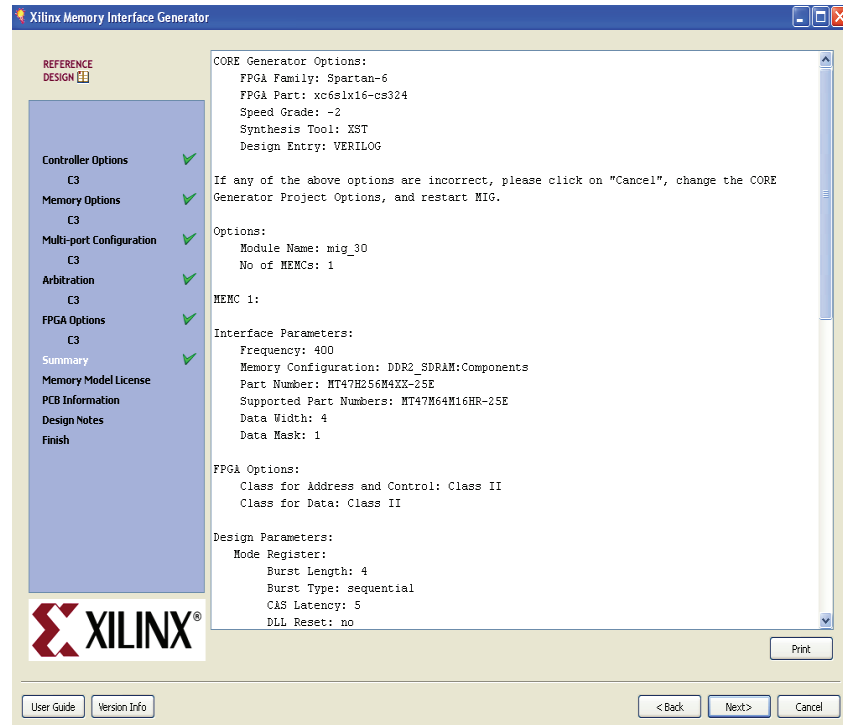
Xilinx Memory Interface Generator

REFERENCE DESIGN

Controller Options
C3
Memory Options
C3
Multi-port Configuration
C3
Arbitration
C3
FPGA Options
C3
Summary
Memory Model License
PCB Information
Design Notes
Finish

XILINX®

CORE Generator Options:
FPGA Family: Spartan-6
FPGA Part: xc6slx16-cs324
Speed Grade: -2
Synthesis Tool: XST
Design Entry: VERILOG

If any of the above options are incorrect, please click on "Cancel", change the CORE Generator Project Options, and restart MIG.

Options:
Module Name: mig_30
No of MEMCs: 1

MEMC 1:

Interface Parameters:
Frequency: 400
Memory Configuration: DDR2_SDRAM:Components
Part Number: MT47H256M4XX-25E
Supported Part Numbers: MT47M64M16HR-25E
Data Width: 4
Data Mask: 1

FPGA Options:
Class for Address and Control: Class II
Class for Data: Class II

Design Parameters:
Mode Register:
Burst Length: 4
Burst Type: sequential
CAS Latency: 5
DLL Reset: no

Print

User Guide
Version Info
< Back
Next >
Cancel